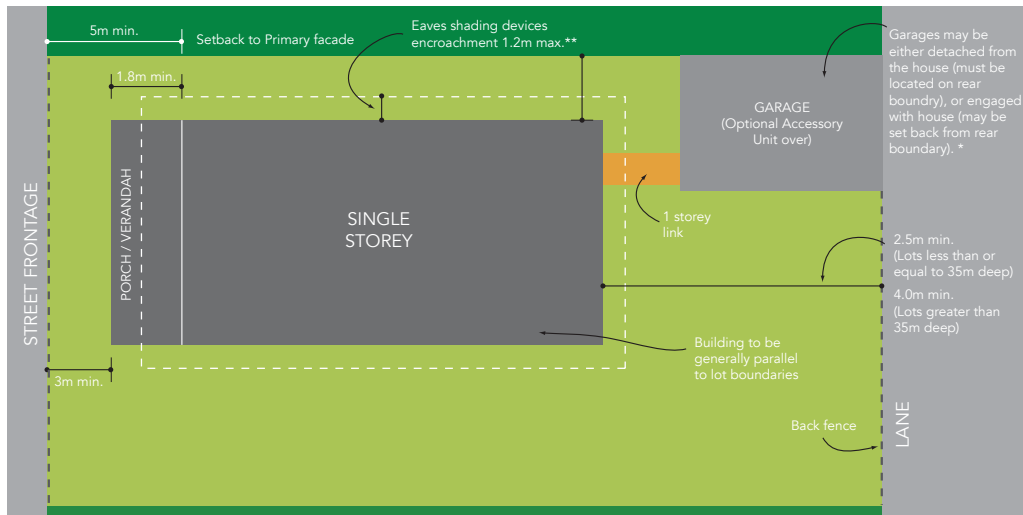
5m min.

Setback to Primary facade

Eaves shading devices encroachment 1.2m max.**

Garages may be either detached from the house (must be located on rear boundry), or engaged with house (may be set back from rear boundary). *

1.8m min.

GARAGE (Optional Accessory Unit over)

STREET FRONTAGE

PORCH / VERANDAH

SINGLE STOREY

1 storey link

2.5m min. (Lots less than or equal to 35m deep)

4.0m min. (Lots greater than 35m deep)

Building to be generally parallel to lot boundaries

3m min.

Back fence

LANE